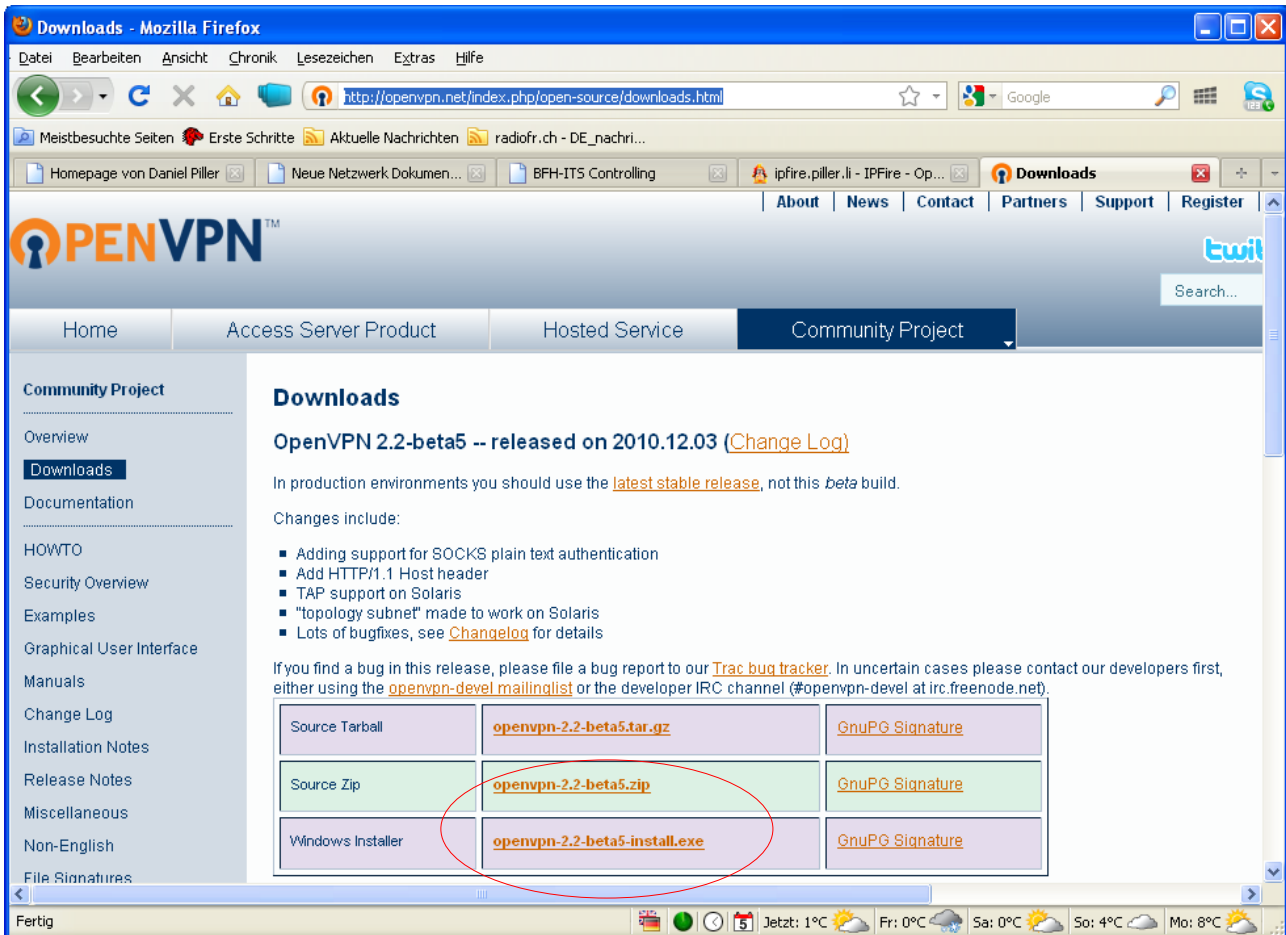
Downloads - Mozilla Firefox

Datei Bearbeiten Ansicht Chronik Lesezeichen Extras Hilfe

http://openvpn.net/index.php/open-source/downloads.html

Google

Meistbesuchte Seiten Erste Schritte Aktuelle Nachrichten radiofr.ch - DE_nachri...

Homepage von Daniel Piller | Neue Netzwerk Dokumen... | BFH-ITS Controlling | ipfire.piller.li - IPFire - Op... | Downloads

About | News | Contact | Partners | Support | Register

OPENVPN™

Search...

Home | Access Server Product | Hosted Service | Community Project

Community Project

Overview
Downloads
Documentation

HOWTO
Security Overview
Examples
Graphical User Interface
Manuals
Change Log
Installation Notes
Release Notes
Miscellaneous
Non-English
File Signatures

Downloads

OpenVPN 2.2-beta5 -- released on 2010.12.03 (Change Log)

In production environments you should use the latest stable release, not this beta build.

Changes include:

- Adding support for SOCKS plain text authentication
- Add HTTP/1.1 Host header
- TAP support on Solaris
- "topology subnet" made to work on Solaris
- Lots of bugfixes, see Changelog for details

If you find a bug in this release, please file a bug report to our Trac bug tracker. In uncertain cases please contact our developers first, either using the openvpn-devel mailinglist or the developer IRC channel (#openvpn-devel at irc.freenode.net).

| Source Tarball | openvpn-2.2-beta5.tar.gz | GnuPG Signature |
|---|---|---|
| Source Zip | openvpn-2.2-beta5.zip | GnuPG Signature |
| Windows Installer | openvpn-2.2-beta5-install.exe | GnuPG Signature |

Fertig

5 Jetzt: 1°C Fr: 0°C Sa: 0°C So: 4°C Mo: 8°C